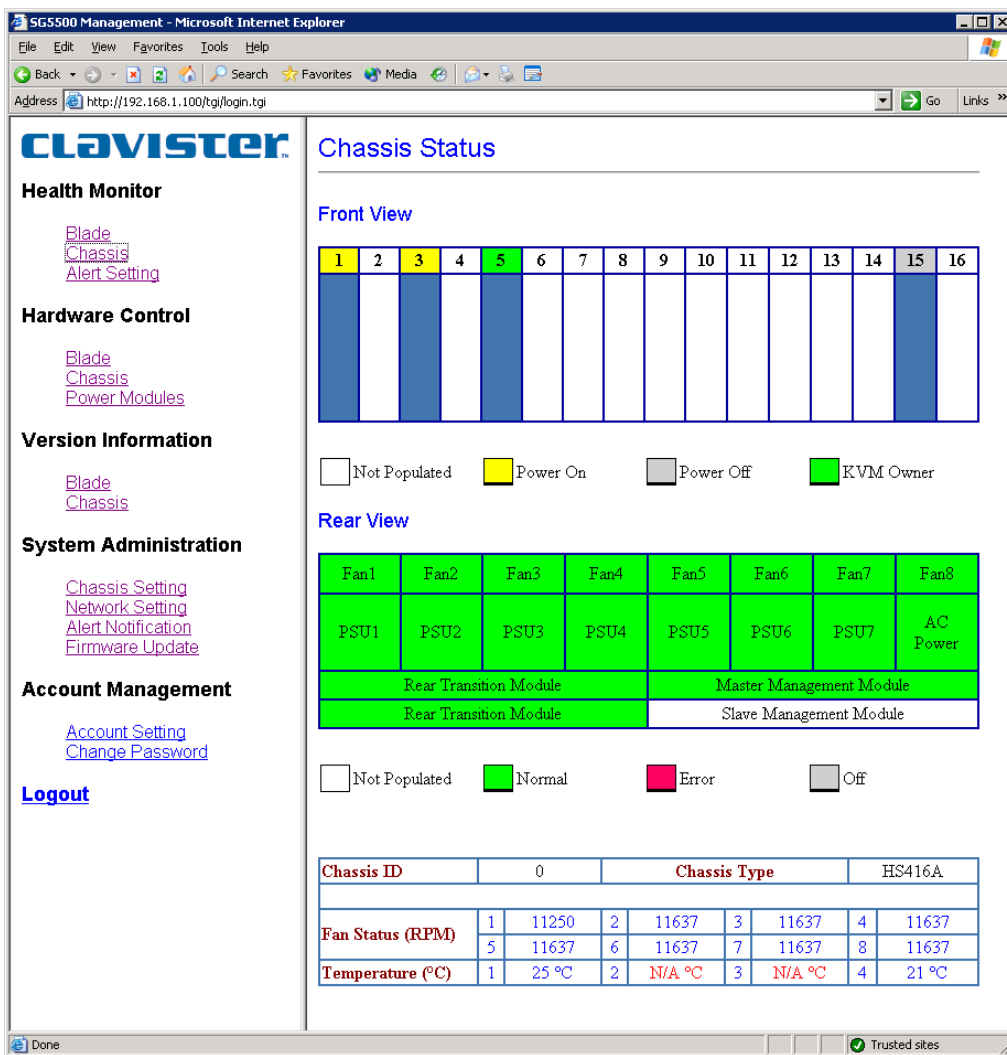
SG5500 Management - Microsoft Internet Explorer

File Edit View Favorites Tools Help

Back Search Favorites Media

Address http://192.168.1.100/tgi/login.tgi Go Links »

CLAVISTER

Health Monitor

Blade
Chassis
Alert Setting

Hardware Control

Blade
Chassis
Power Modules

Version Information

Blade
Chassis

System Administration

Chassis Setting
Network Setting
Alert Notification
Firmware Update

Account Management

Account Setting
Change Password

Logout

Chassis Status

Front View

| 1 | 2 | 3 | 4 | 5 | 6 | 7 | 8 | 9 | 10 | 11 | 12 | 13 | 14 | 15 | 16 |
|---|---|---|---|---|---|---|---|---|---|---|---|---|---|---|---|

Not Populated Power On Power Off KVM Owner

Rear View

| Fan1 | Fan2 | Fan3 | Fan4 | Fan5 | Fan6 | Fan7 | Fan8 |
|---|---|---|---|---|---|---|---|
| PSU1 | PSU2 | PSU3 | PSU4 | PSU5 | PSU6 | PSU7 | AC Power |
| Rear Transition Module | | | | Master Management Module | | | |
| Rear Transition Module | | | | Slave Management Module | | | |

Not Populated Normal Error Off

| Chassis ID | | 0 | | Chassis Type | | | HS416A |
|---|---|---|---|---|---|---|---|
| | | | | | | | |
| Fan Status (RPM) | 1 | 11250 | 2 | 11637 | 3 | 11637 | 4 | 11637 |
| | 5 | 11637 | 6 | 11637 | 7 | 11637 | 8 | 11637 |
| Temperature (°C) | 1 | 25 °C | 2 | N/A °C | 3 | N/A °C | 4 | 21 °C |

Done Trusted sites